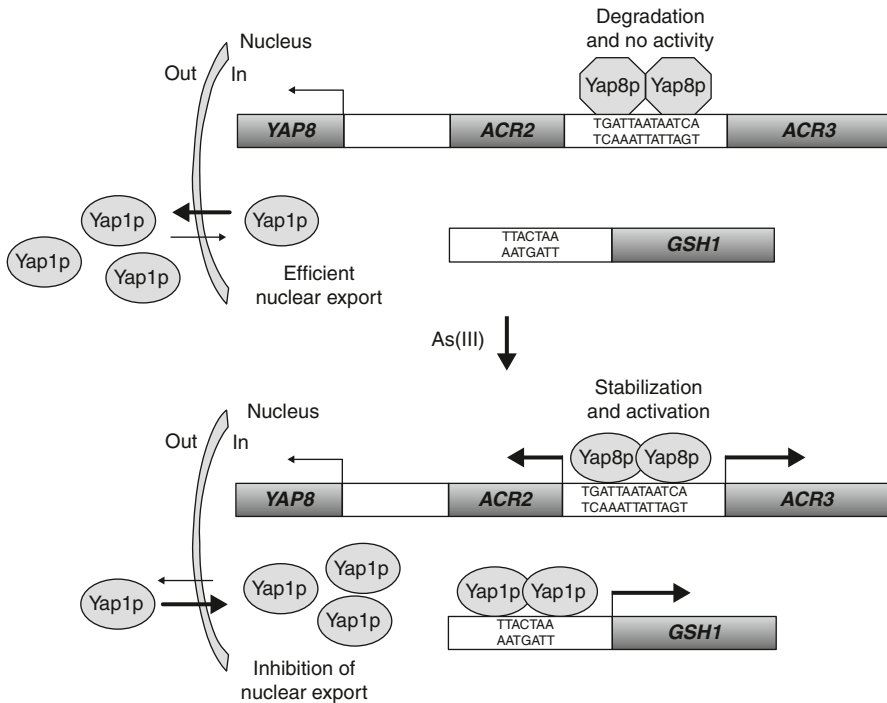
Nucleus

Out In

Degradation and no activity

Yap8p Yap8p

YAP8

ACR2

TGATTAATAATCA
TCAAATTATTAGT

ACR3

Yap1p

Yap1p

Yap1p

Yap1p

TTACTAA
AATGATT

GSH1

Efficient nuclear export

As(III)

Nucleus

Out In

Stabilization and activation

Yap8p Yap8p

YAP8

ACR2

TGATTAATAATCA
TCAAATTATTAGT

ACR3

Yap1p

Yap1p

Yap1p

Yap1p

Yap1p Yap1p

TTACTAA
AATGATT

GSH1

Inhibition of nuclear export